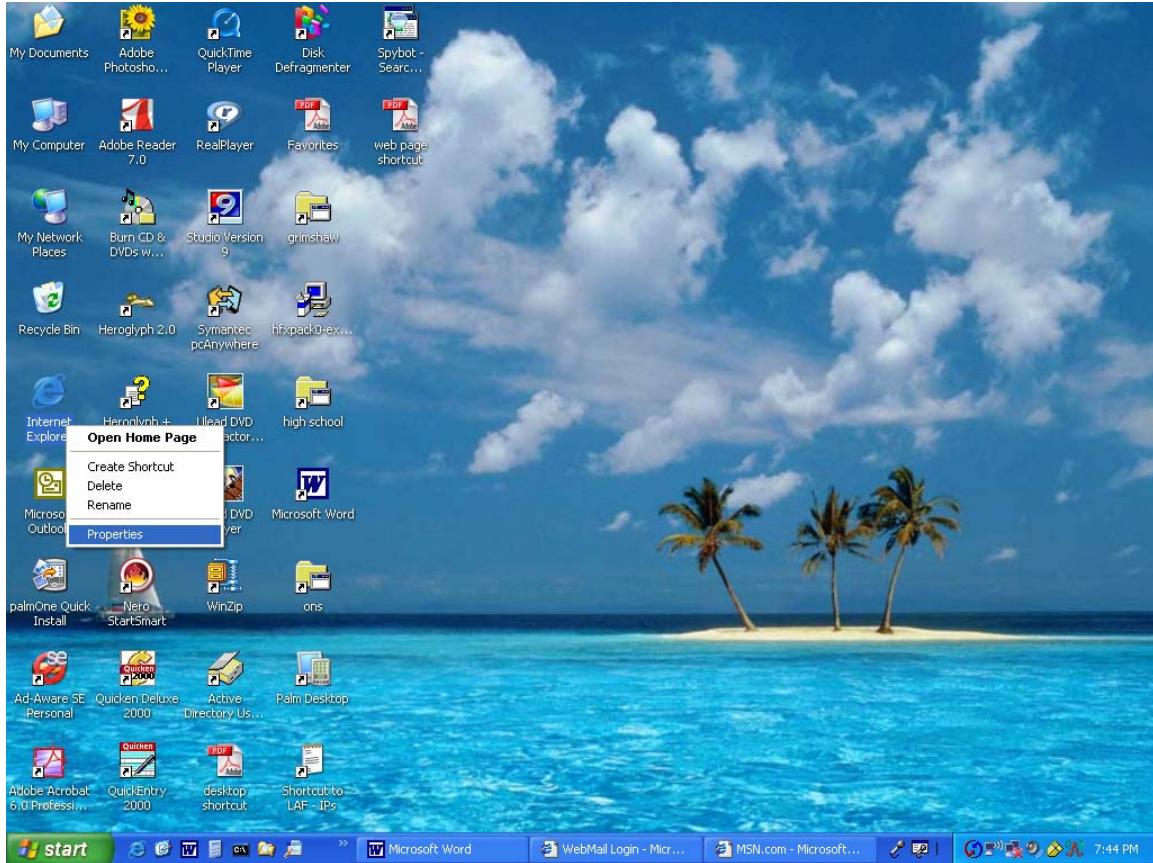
My Documents
Adobe Photosho...
QuickTime Player
Disk Defragmenter
Spybot - Searc...

My Computer
Adobe Reader 7.0
RealPlayer
Favorites
web page shortcut

My Network Places
Burn CD & DVDs w...
Studio Version 9
grimshaw

Recycle Bin
Heroglyph 2.0
Symantec pcAnywhere
hfxpack0-ex...

Internet Explore
Heroglyph +
Ulead DVD ...actor...
high school

Open Home Page
Create Shortcut
Delete
Rename
Properties

Microso Outlool
...DVD ...yer
Microsoft Word

palmOne Quick Install
Nero StartSmart
WinZip
ons

Ad-Aware SE Personal
Quicken Deluxe 2000
Active Directory Us...
Palm Desktop

Adobe Acrobat 6.0 Professi...
QuickEntry 2000
desktop shortcut
Shortcut to LAF - IPs

start
Microsoft Word
WebMail Login - Micr...
MSN.com - Microsoft...
7:44 PM